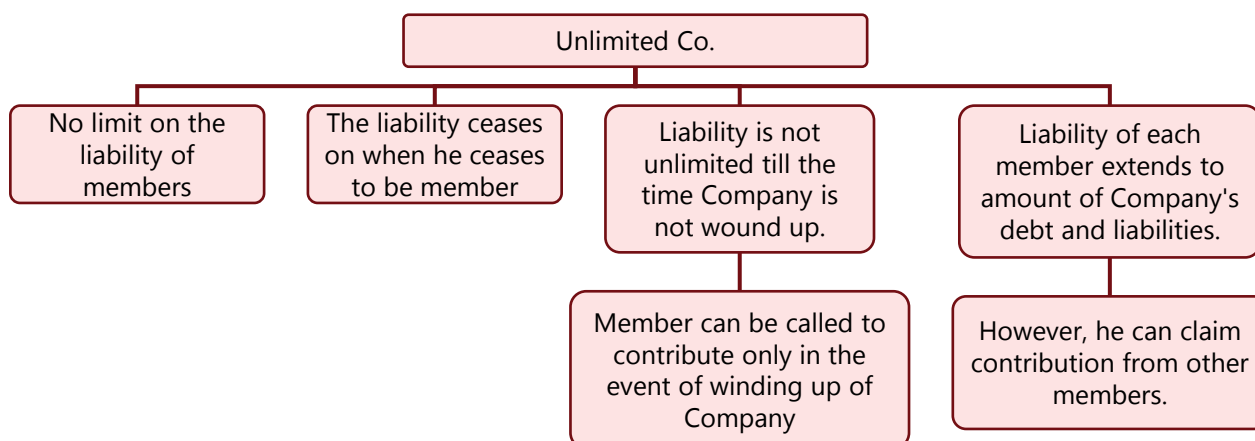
Unlimited Co.

No limit on the liability of members

The liability ceases on when he ceases to be member

Liability is not unlimited till the time Company is not wound up.

Member can be called to contribute only in the event of winding up of Company

Liability of each member extends to amount of Company's debt and liabilities.

However, he can claim contribution from other members.